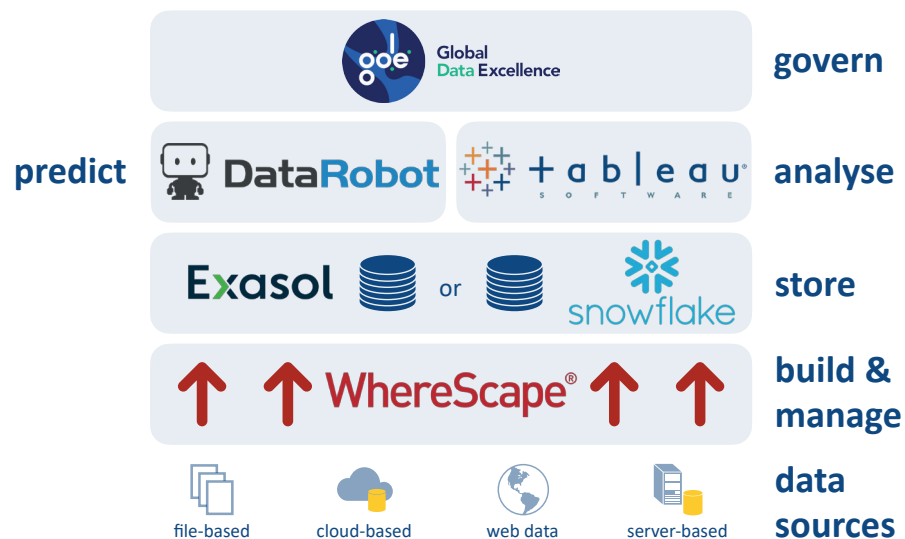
gde Global Data Excellence

govern

predict

DataRobot

+ a b | e a u
SOFTWARE

analyse

Exasol

or

snowflake

store

WhereScape®

build & manage

file-based

cloud-based

web data

server-based

data sources